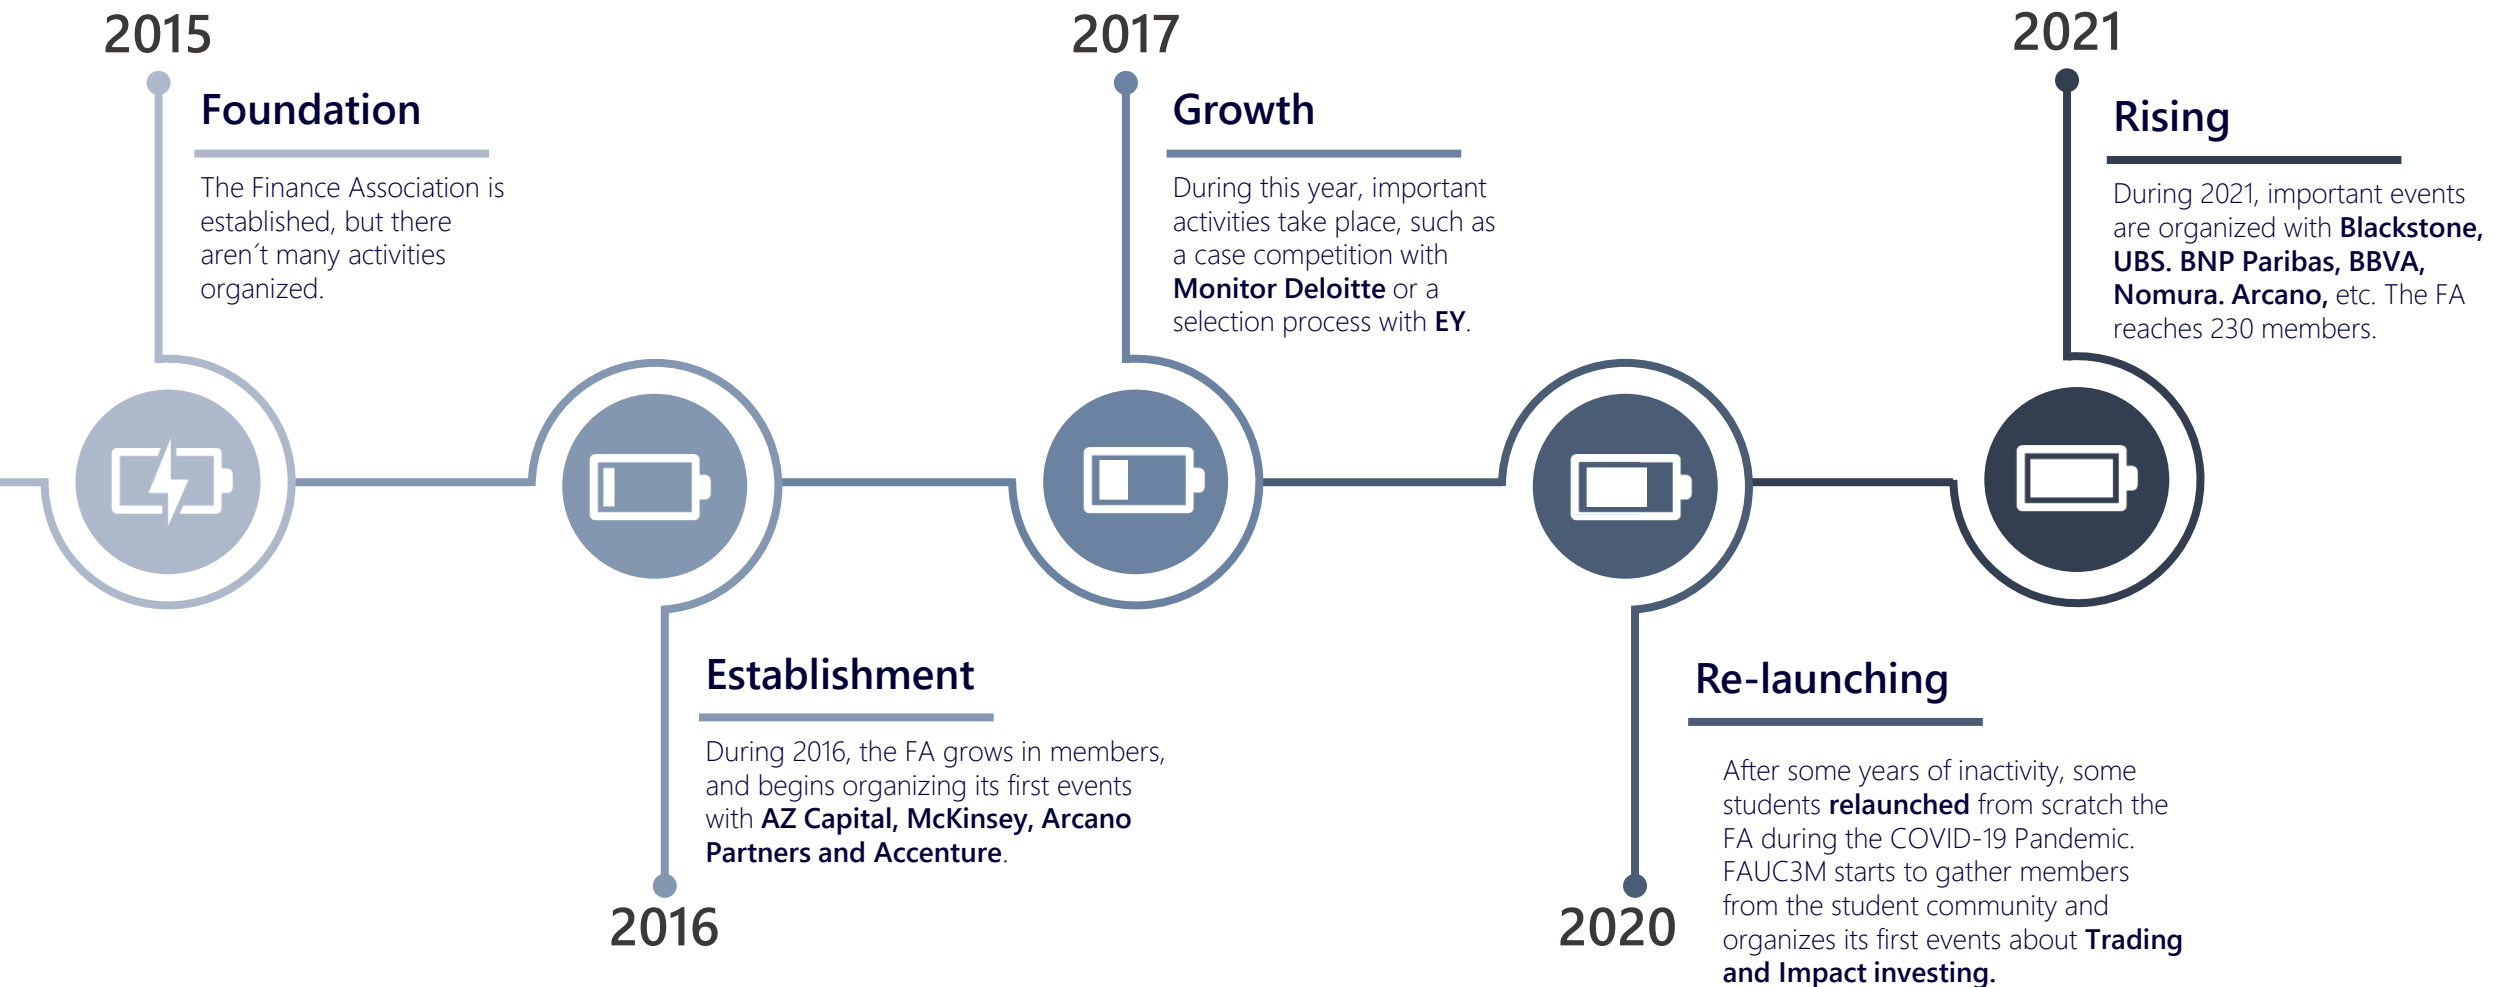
2015

Foundation

The Finance Association is established, but there aren´t many activities organized.

2017

Growth

During this year, important activities take place, such as a case competition with **Monitor Deloitte** or a selection process with **EY**.

2021

Rising

During 2021, important events are organized with **Blackstone, UBS. BNP Paribas, BBVA, Nomura. Arcano,** etc. The FA reaches 230 members.

Establishment

During 2016, the FA grows in members, and begins organizing its first events with **AZ Capital, McKinsey, Arcano Partners and Accenture**.

2016

Re-launching

After some years of inactivity, some students **relaunched** from scratch the FA during the COVID-19 Pandemic. FAUC3M starts to gather members from the student community and organizes its first events about **Trading and Impact investing.**

2020